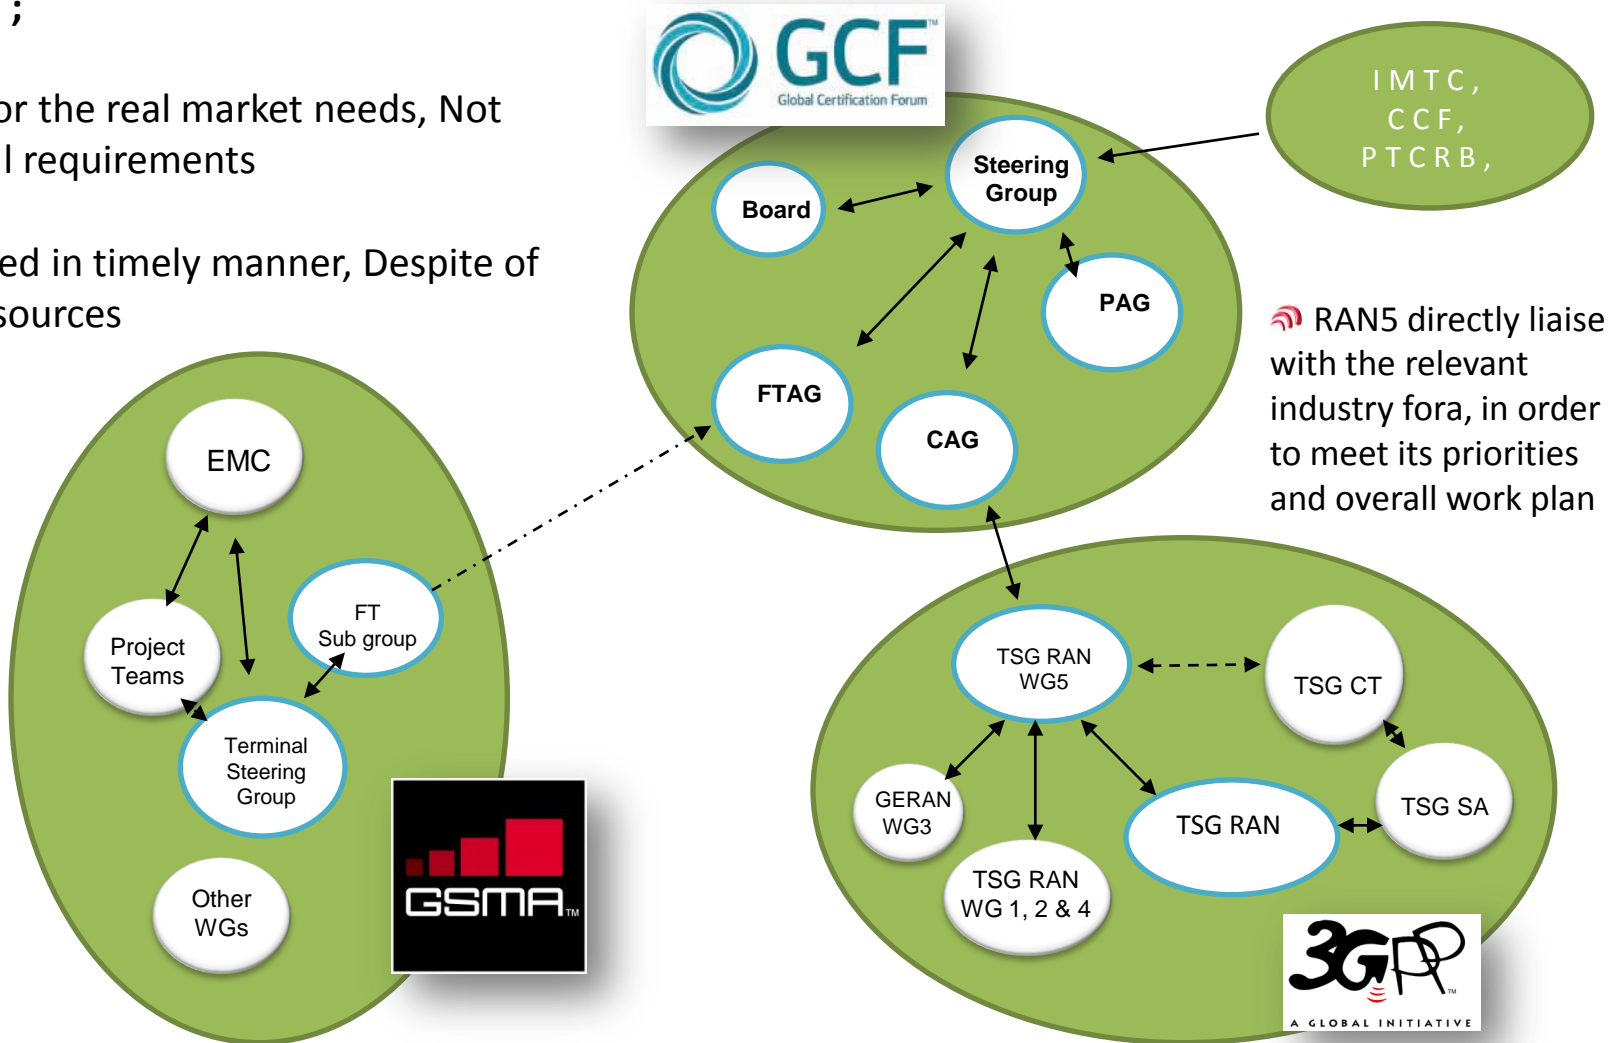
;

or the real market needs, Not l requirements

ed in timely manner, Despite of sources

GCF Global Certification Forum

Board

Steering Group

PAG

FTAG

CAG

IMTC, CCF, PTCRB,

RAN5 directly liaise with the relevant industry fora, in order to meet its priorities and overall work plan

EMC

Project Teams

FT Sub group

Terminal Steering Group

Other WGs

GSMA

TSG RAN WG5

TSG CT

GERAN WG3

TSG SA

TSG RAN

TSG RAN WG 1, 2 & 4

3GPP A GLOBAL INITIATIVE